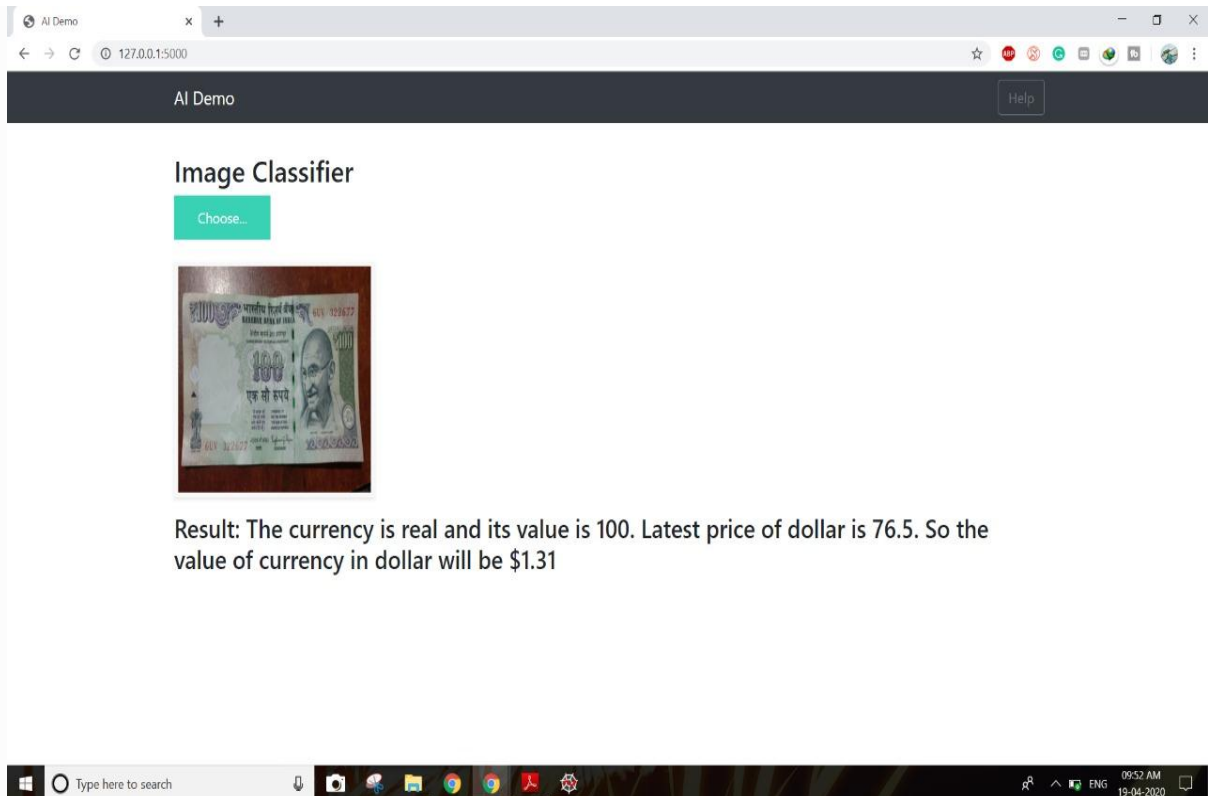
AI Demo

127.0.0.1:5000

AI Demo

Help

Image Classifier

Choose...

भारतीय रिज़र्व बैंक
RESERVE BANK OF INDIA
100
एक सौ रुपये

Result: The currency is real and its value is 100. Latest price of dollar is 76.5. So the value of currency in dollar will be $1.31

Type here to search

ENG 09:52 AM 19-04-2020